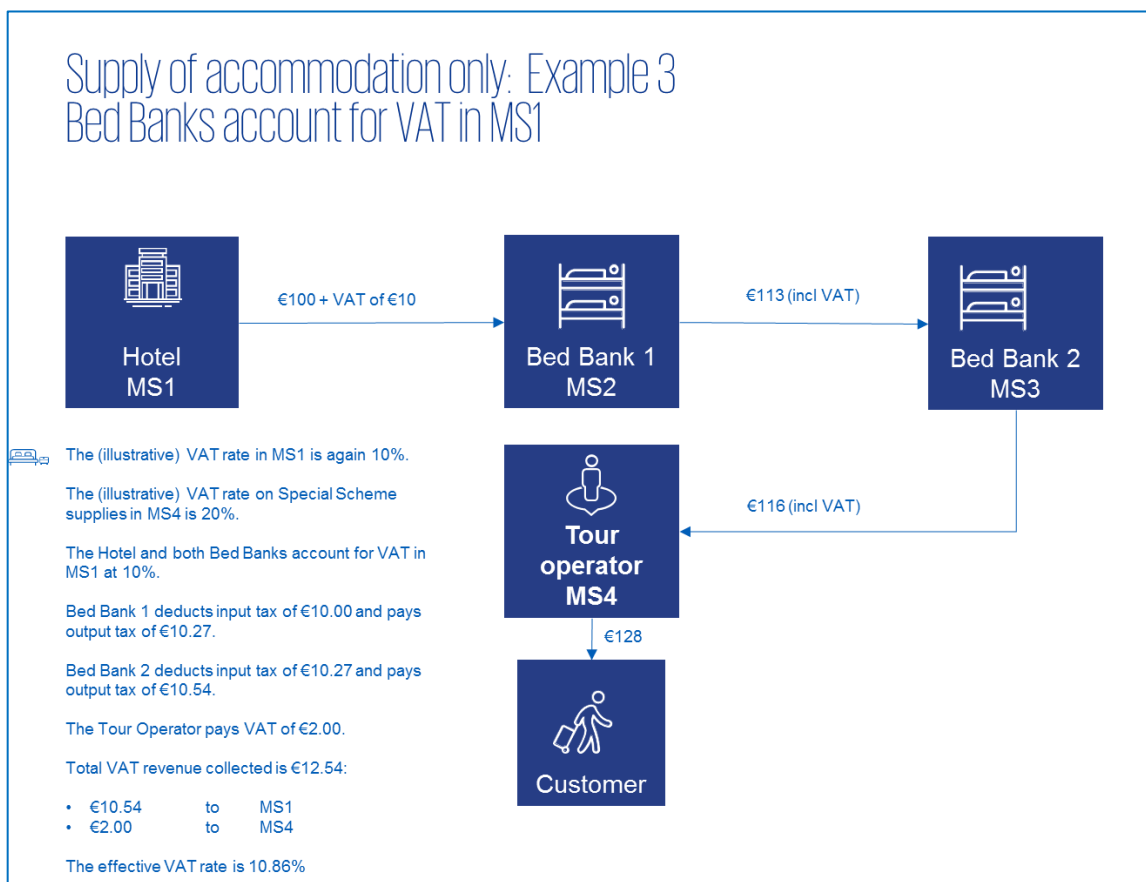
Supply of accommodation only: Example 3
Bed Banks account for VAT in MS1

Hotel
MS1

€100 + VAT of €10

Bed Bank 1
MS2

€113 (incl VAT)

Bed Bank 2
MS3

€116 (incl VAT)

Tour operator
MS4

€128

Customer

The (illustrative) VAT rate in MS1 is again 10%.

The (illustrative) VAT rate on Special Scheme supplies in MS4 is 20%.

The Hotel and both Bed Banks account for VAT in MS1 at 10%.

Bed Bank 1 deducts input tax of €10.00 and pays output tax of €10.27.

Bed Bank 2 deducts input tax of €10.27 and pays output tax of €10.54.

The Tour Operator pays VAT of €2.00.

Total VAT revenue collected is €12.54:

• €10.54 to MS1
• €2.00 to MS4

The effective VAT rate is 10.86%